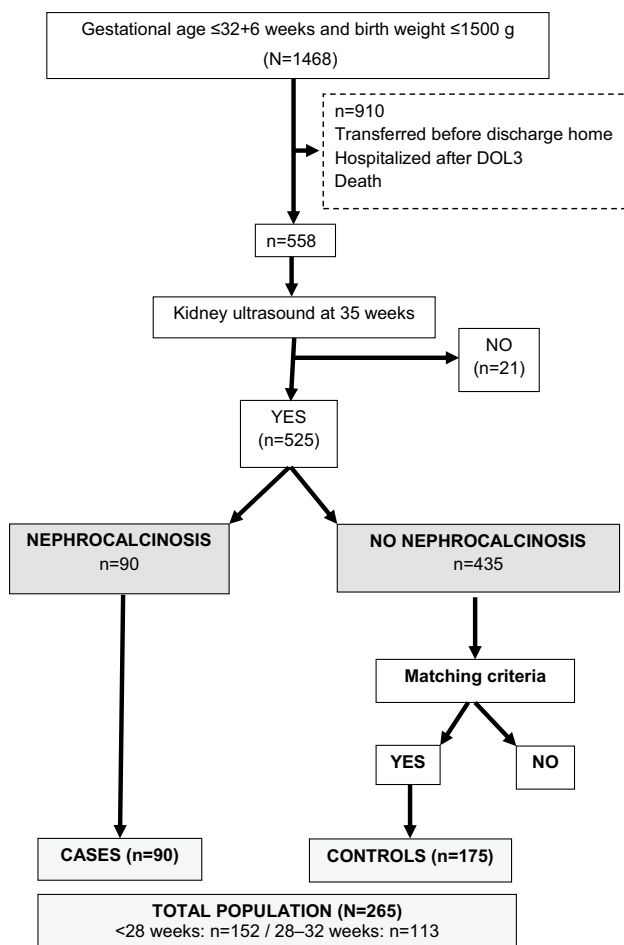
Gestational age ≤32+6 weeks and birth weight ≤1500 g
(N=1468)

n=910
Transferred before discharge home
Hospitalized after DOL3
Death

n=558

Kidney ultrasound at 35 weeks

NO
(n=21)

YES
(n=525)

NEPHROCALCINOSIS
n=90

NO NEPHROCALCINOSIS
n=435

Matching criteria

YES

NO

CASES (n=90)

CONTROLS (n=175)

TOTAL POPULATION (N=265)
<28 weeks: n=152 / 28–32 weeks: n=113